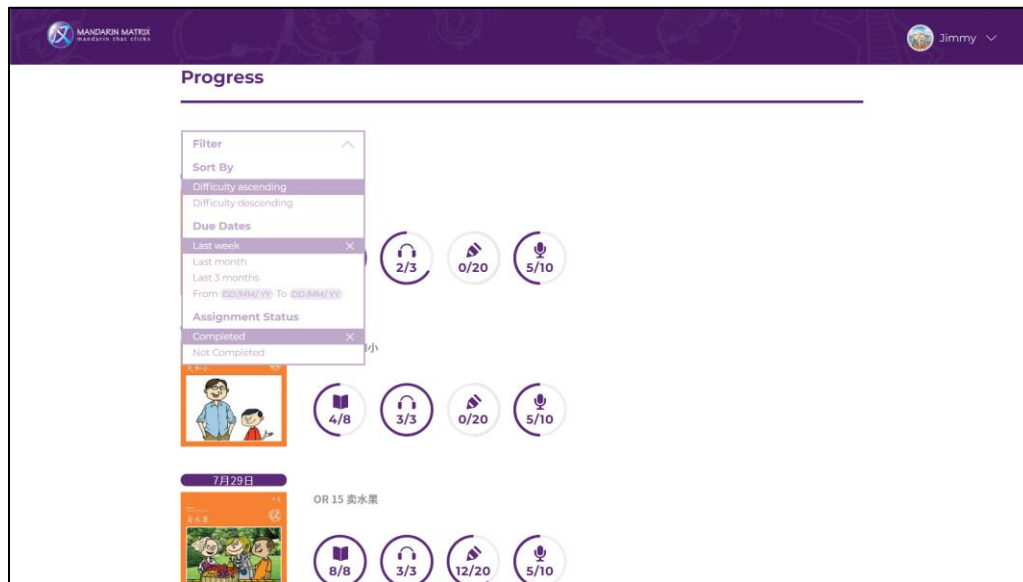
MANDARIN MATRIX
mandarin that clicks

Jimmy

Progress

Filter
Sort By
Difficulty ascending
Difficulty descending
Due Dates
Last week
Last month
Last 3 months
From DD/MM/YY To DD/MM/YY
Assignment Status
Completed
Not Completed

2/3 0/20 5/10

小

大和小

4/8 3/3 0/20 5/10

7月29日

OR 15 卖水果

卖水果

8/8 3/3 12/20 5/10